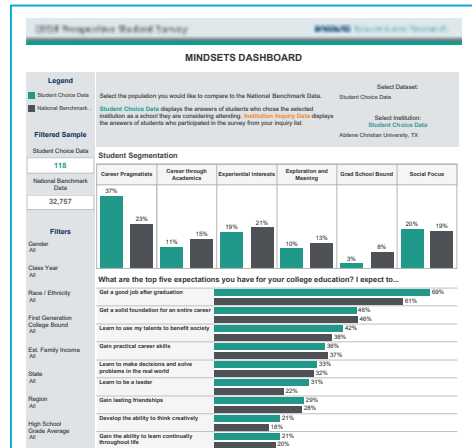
2018 Prospective Student Survey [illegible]

MINDSETS DASHBOARD

Legend

Student Choice Data

National Benchmark...

Select the population you would like to compare to the National Benchmark Data.

Student Choice Data displays the answers of students who chose the selected institution as a school they are considering attending. Institution Inquiry Data displays the answers of students who participated in the survey from your inquiry list.

Select Dataset:
Student Choice Data

Select Institution:
Student Choice Data
Abilene Christian University, TX

Filtered Sample

Student Choice Data
118

National Benchmark Data
32,757

Filters

Gender
All

Class Year
All

Race / Ethnicity
All

First Generation College Bound
All

Est. Family Income
All

State
All

Region
All

High School Grade Average
All

Student Segmentation

| Career Pragmatists | Career through Academics | Experiential Interests | Exploration and Meaning | Grad School Bound | Social Focus |
|---|---|---|---|---|---|
| 37% 23% | 11% 15% | 19% 21% | 10% 13% | 3% 8% | 20% 19% |

What are the top five expectations you have for your college education? I expect to...

| Get a good job after graduation | 69% | 61% |
|---|---|---|
| Get a solid foundation for an entire career | 46% | 46% |
| Learn to use my talents to benefit society | 42% | 38% |
| Gain practical career skills | 36% | 37% |
| Learn to make decisions and solve problems in the real world | 33% | 32% |
| Learn to be a leader | 31% | 22% |
| Gain lasting friendships | 29% | 28% |
| Develop the ability to think creatively | 21% | 18% |
| Gain the ability to learn continually throughout life | 21% | 20% |